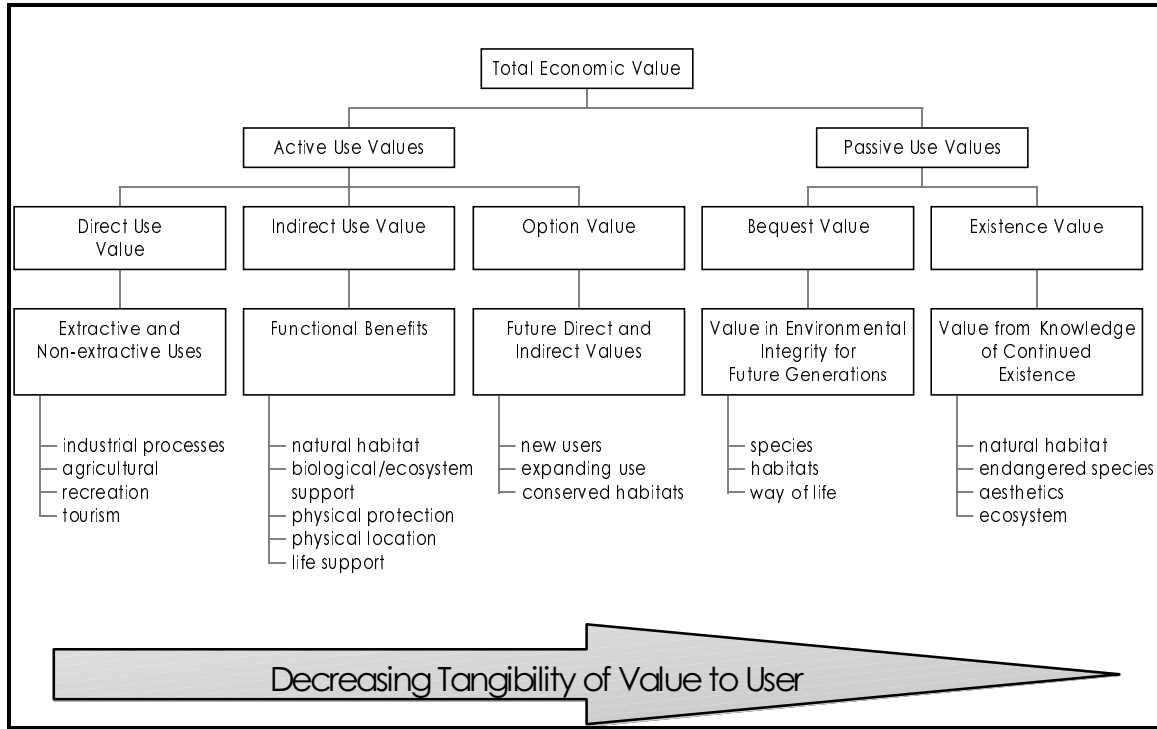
Total Economic Value

Active Use Values

Passive Use Values

Direct Use Value

Indirect Use Value

Option Value

Bequest Value

Existence Value

Extractive and Non-extractive Uses

Functional Benefits

Future Direct and Indirect Values

Value in Environmental Integrity for Future Generations

Value from Knowledge of Continued Existence

industrial processes
agricultural
recreation
tourism

natural habitat
biological/ecosystem support
physical protection
physical location
life support

new users
expanding use
conserved habitats

species
habitats
way of life

natural habitat
endangered species
aesthetics
ecosystem

Decreasing Tangibility of Value to User